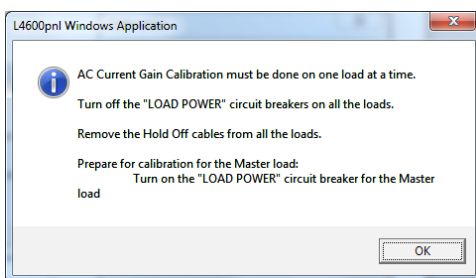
L4600pnl Windows Application

AC Current Gain Calibration must be done on one load at a time.

Turn off the "LOAD POWER" circuit breakers on all the loads.

Remove the Hold Off cables from all the loads.

Prepare for calibration for the Master load:
Turn on the "LOAD POWER" circuit breaker for the Master load

OK